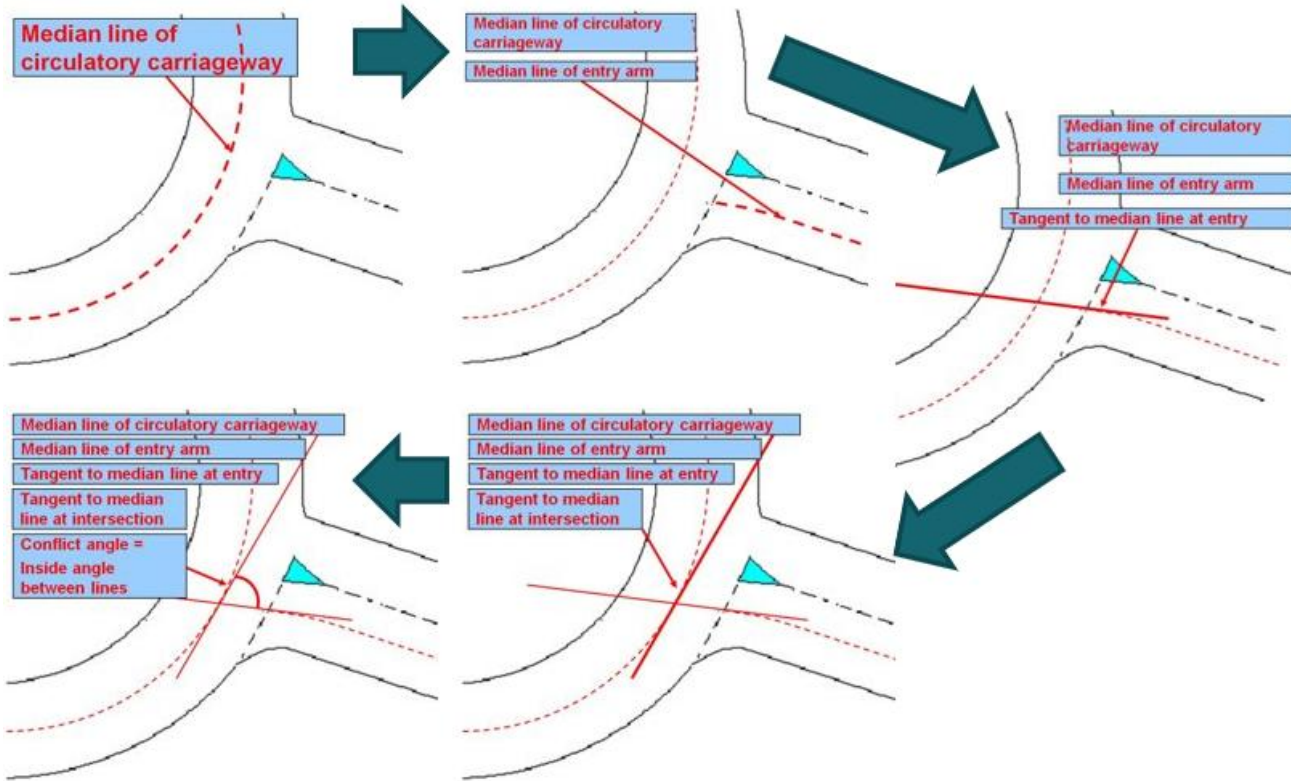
Median line of circulatory carriageway

Median line of circulatory carriageway
Median line of entry arm

Median line of circulatory carriageway
Median line of entry arm
Tangent to median line at entry

Median line of circulatory carriageway
Median line of entry arm
Tangent to median line at entry
Tangent to median line at intersection

Median line of circulatory carriageway
Median line of entry arm
Tangent to median line at entry
Tangent to median line at intersection
Conflict angle = Inside angle between lines